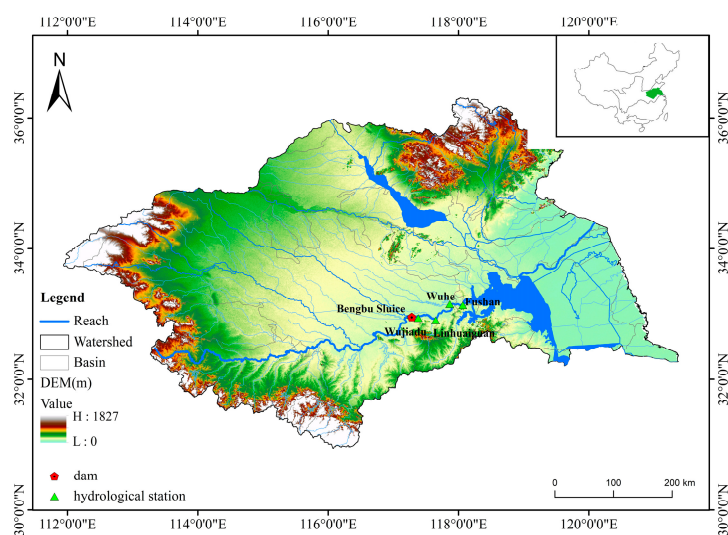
112°0'0"E 114°0'0"E 116°0'0"E 118°0'0"E 120°0'0"E

N

36°0'0"N 34°0'0"N 32°0'0"N 30°0'0"N

36°0'0"N 34°0'0"N 32°0'0"N 30°0'0"N

Legend
Reach
Watershed
Basin
DEM(m)
Value
H : 1827
L : 0

dam
hydrological station

Bengbu Sluice
Wuhe
Fushan
Wujiadu
Linhuaiguan

0 100 200 km

112°0'0"E 114°0'0"E 116°0'0"E 118°0'0"E 120°0'0"E